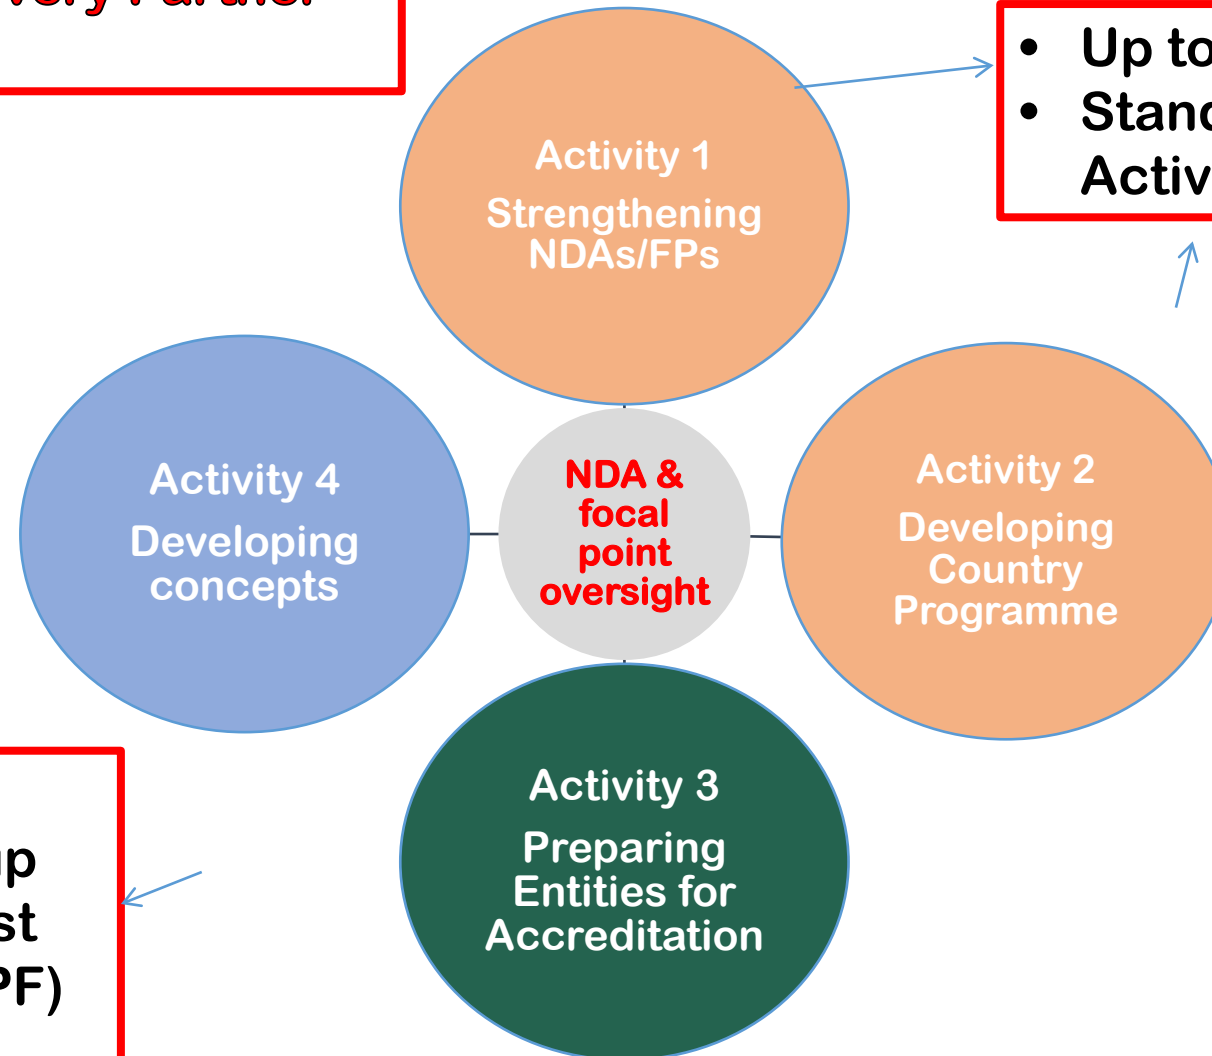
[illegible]

• Up to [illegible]
• Stand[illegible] Activ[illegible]

Activity 1
Strengthening NDAs/FPs

Activity 4
Developing concepts

NDA & focal point oversight

Activity 2
Developing Country Programme

Activity 3
Preparing Entities for Accreditation

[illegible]p
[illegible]st
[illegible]PF)